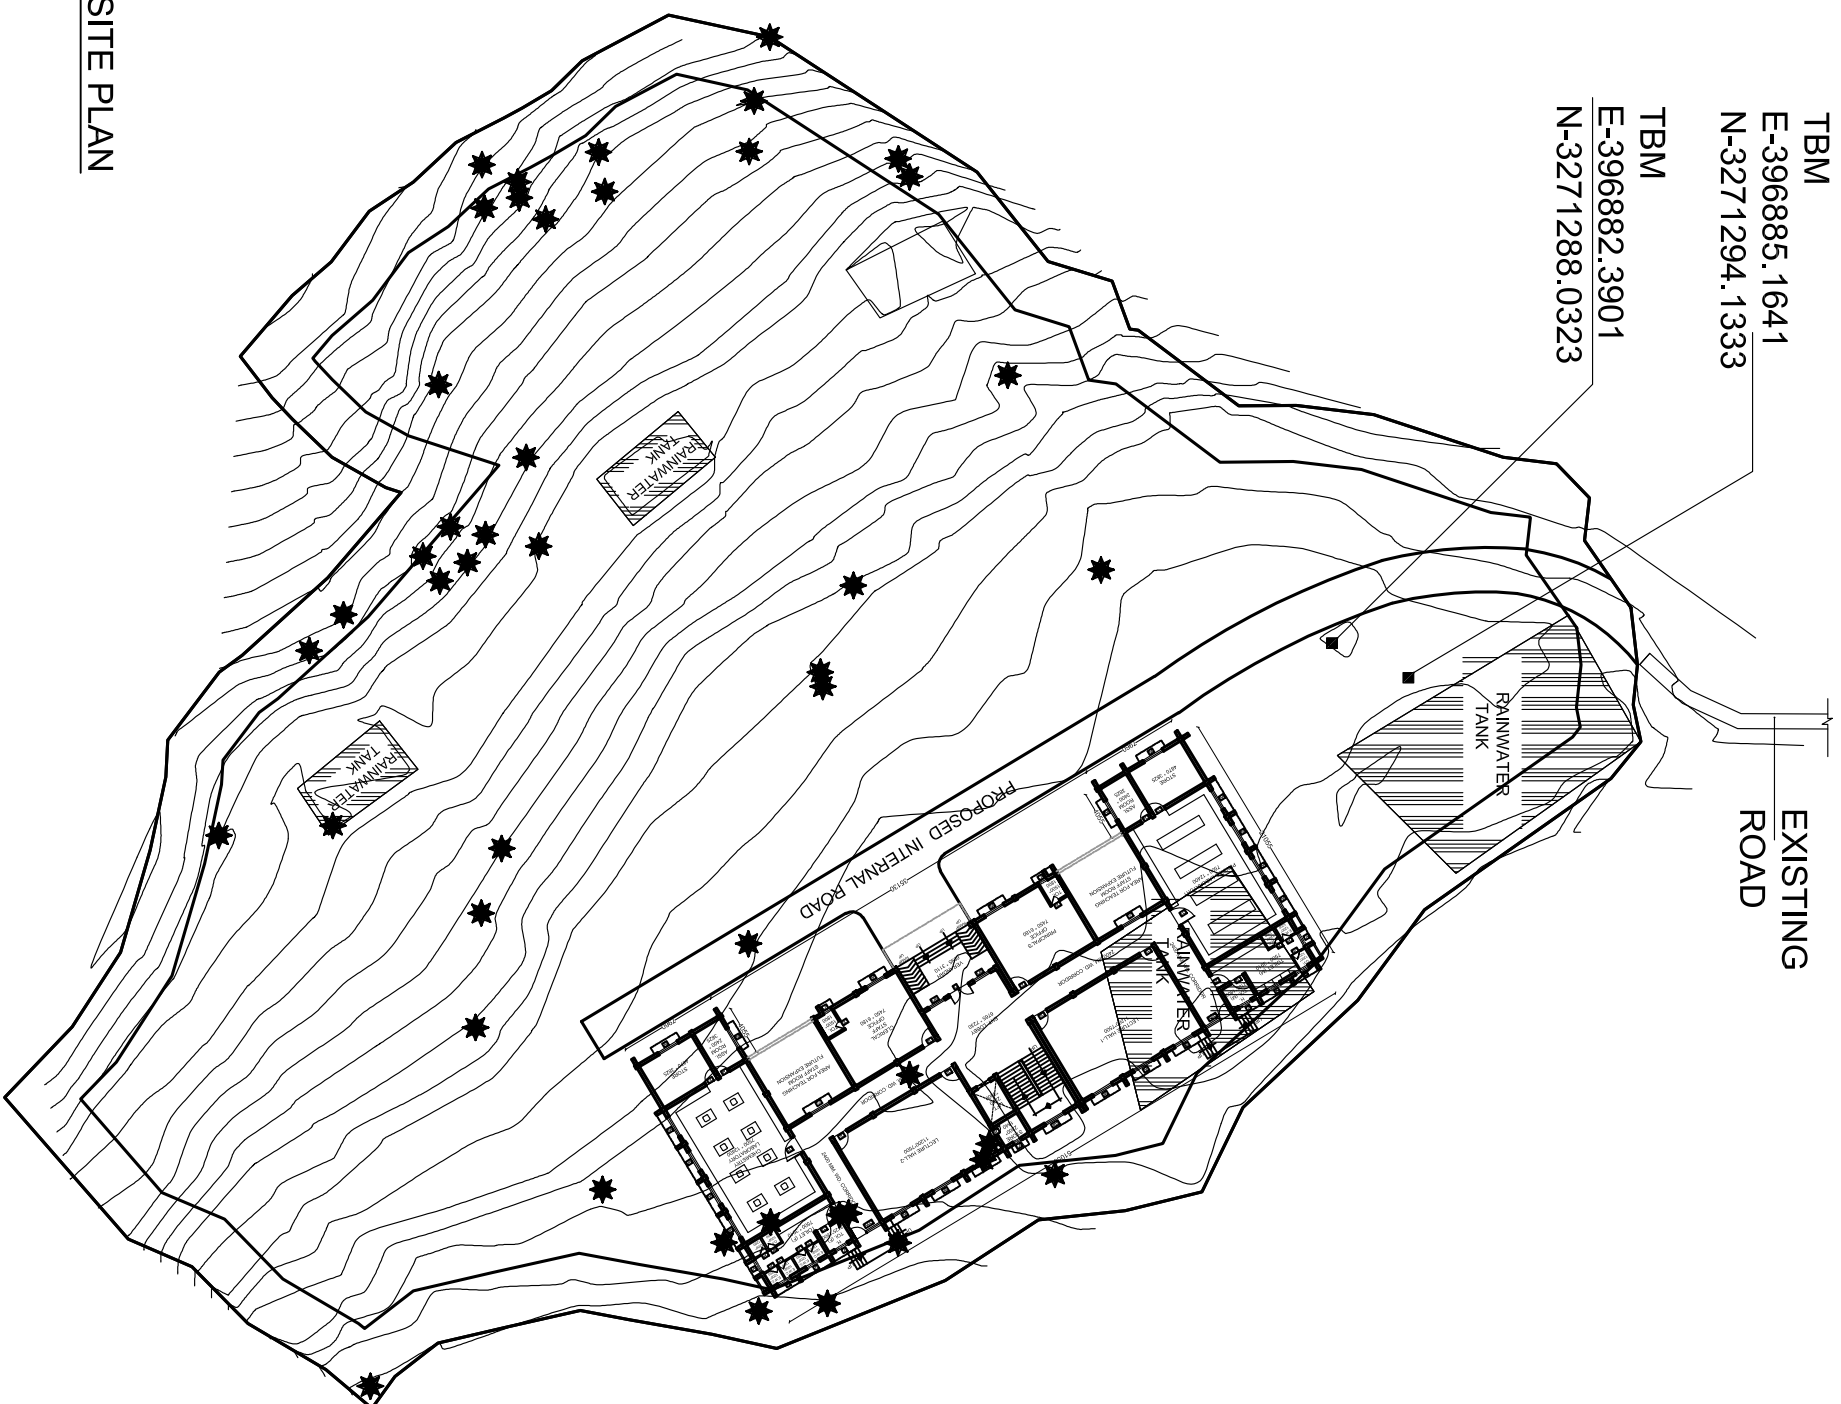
SITE PLAN

TBM
E-396885.1641
N-3271294.1333

TBM
E-396882.3901
N-3271288.0323

RAINWATER TANK

RAINWATER TANK

RAINWATER TANK

RAINWATER TANK

EXISTING ROAD

PROPOSED INTERNAL ROAD

STORE

STORE

LECTURE HALL-1

LECTURE HALL-2

PRINCIPAL'S OFFICE

CLERICAL OFFICE

AREA FOR TEACHING STAFF ROOM FUTURE EXPANSION

AREA FOR TEACHING STAFF ROOM FUTURE EXPANSION

LABORATORY

CORRIDOR

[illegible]